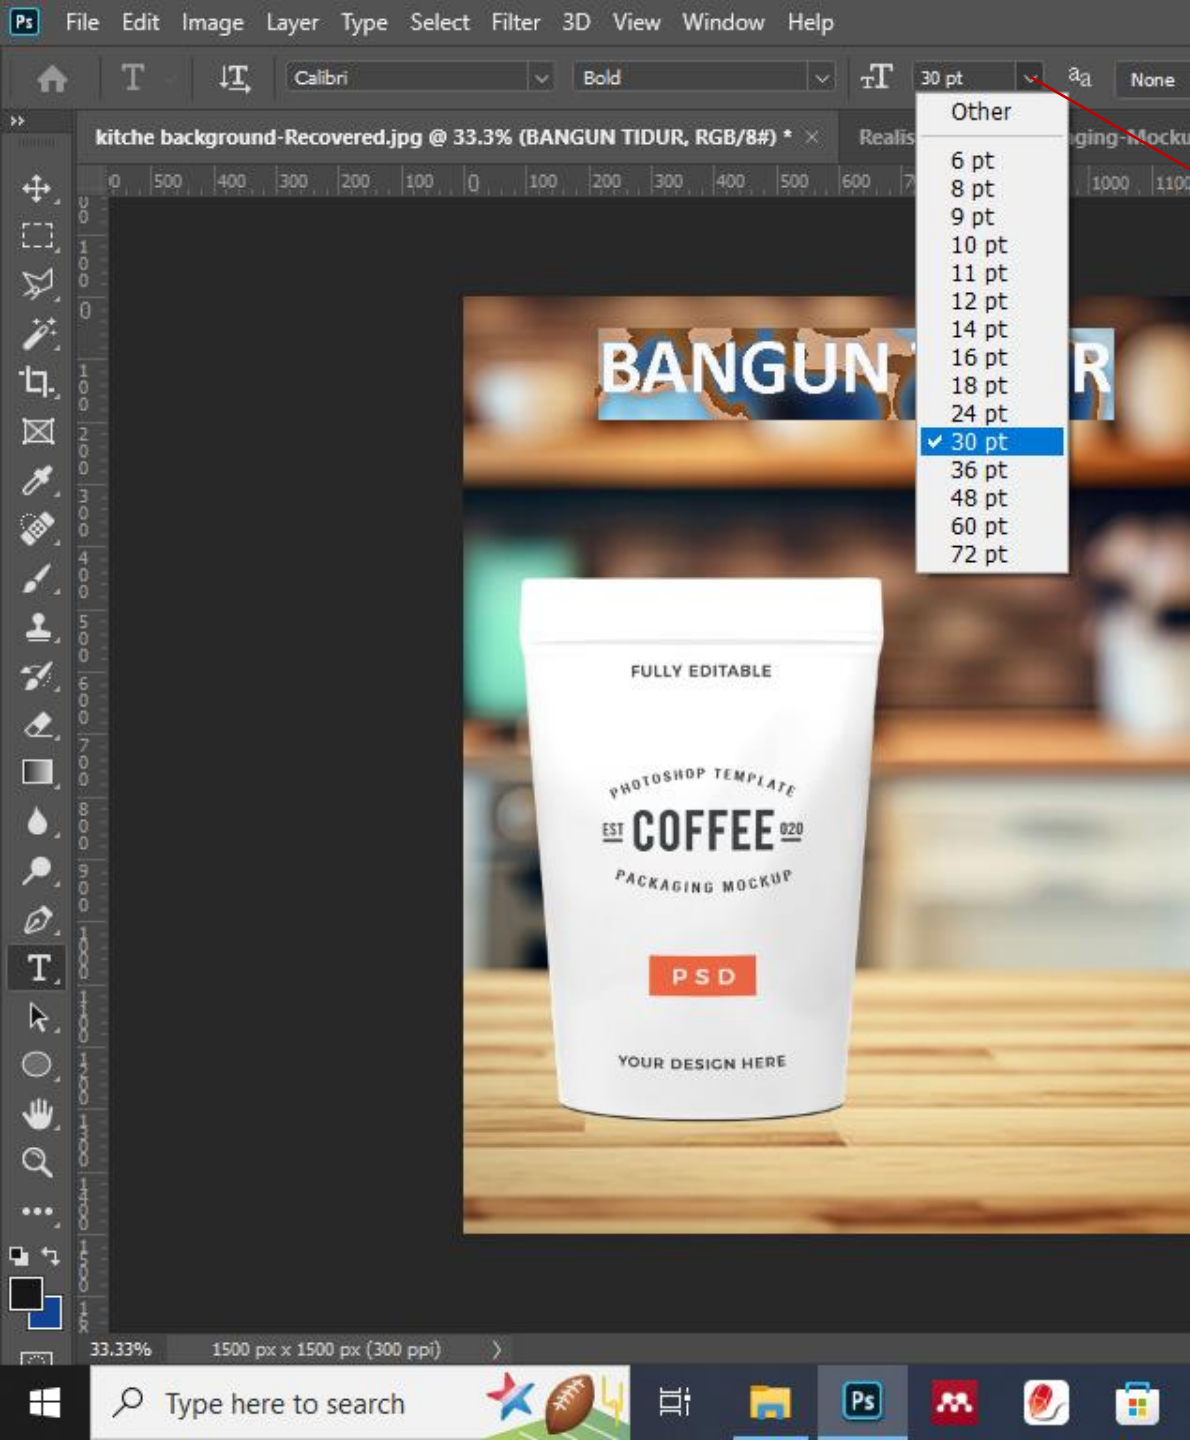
Ps File Edit Image Layer Type Select Filter 3D View Window Help

Calibri
Bold
30 pt
aa
None

kitche background-Recovered.jpg @ 33.3% (BANGUN TIDUR, RGB/8#) * ×
Realis
ging-Mocku

Other
6 pt
8 pt
9 pt
10 pt
11 pt
12 pt
14 pt
16 pt
18 pt
24 pt
✓ 30 pt
36 pt
48 pt
60 pt
72 pt

BANGUN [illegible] R

FULLY EDITABLE
PHOTOSHOP TEMPLATE
EST COFFEE 020
PACKAGING MOCKUP
PSD
YOUR DESIGN HERE

33.33%
1500 px x 1500 px (300 ppi)

Type here to search